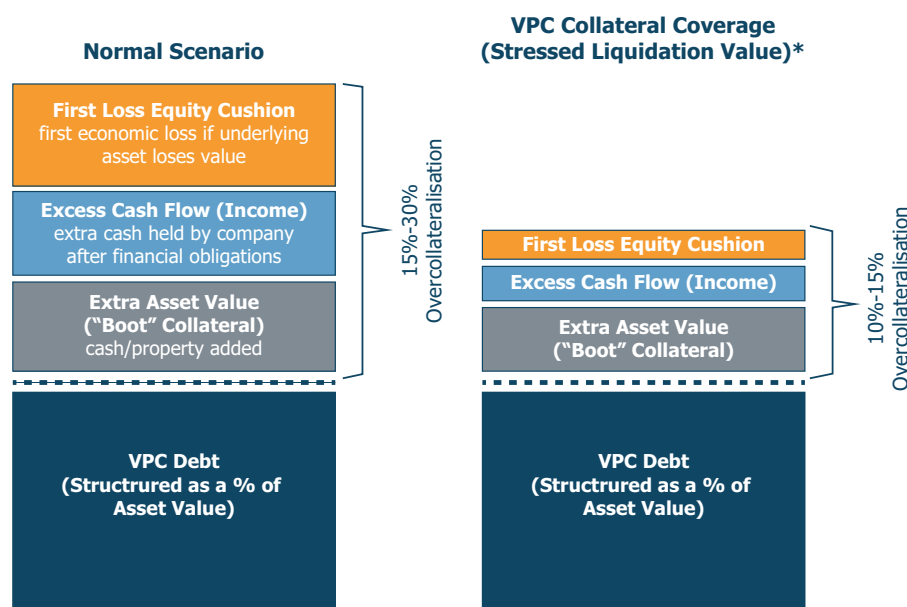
Normal Scenario

First Loss Equity Cushion
first economic loss if underlying asset loses value

Excess Cash Flow (Income)
extra cash held by company after financial obligations

Extra Asset Value
("Boot" Collateral)
cash/property added

15%-30%
Overcollateralisation

VPC Debt
(Structrured as a % of Asset Value)

VPC Collateral Coverage
(Stressed Liquidation Value)*

First Loss Equity Cushion

Excess Cash Flow (Income)

Extra Asset Value
("Boot" Collateral)

10%-15%
Overcollateralisation

VPC Debt
(Structrured as a % of Asset Value)